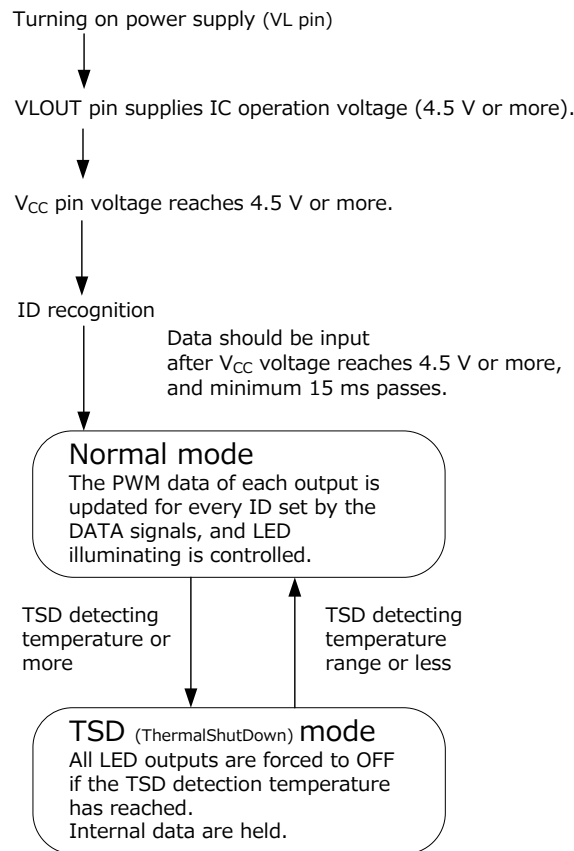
Turning on power supply (VL pin)

VLOUT pin supplies IC operation voltage (4.5 V or more).

$V_{CC}$ pin voltage reaches 4.5 V or more.

ID recognition

Data should be input after $V_{CC}$ voltage reaches 4.5 V or more, and minimum 15 ms passes.

Normal mode
The PWM data of each output is updated for every ID set by the DATA signals, and LED illuminating is controlled.

TSD detecting temperature or more

TSD detecting temperature range or less

TSD (ThermalShutDown) mode
All LED outputs are forced to OFF if the TSD detection temperature has reached.
Internal data are held.